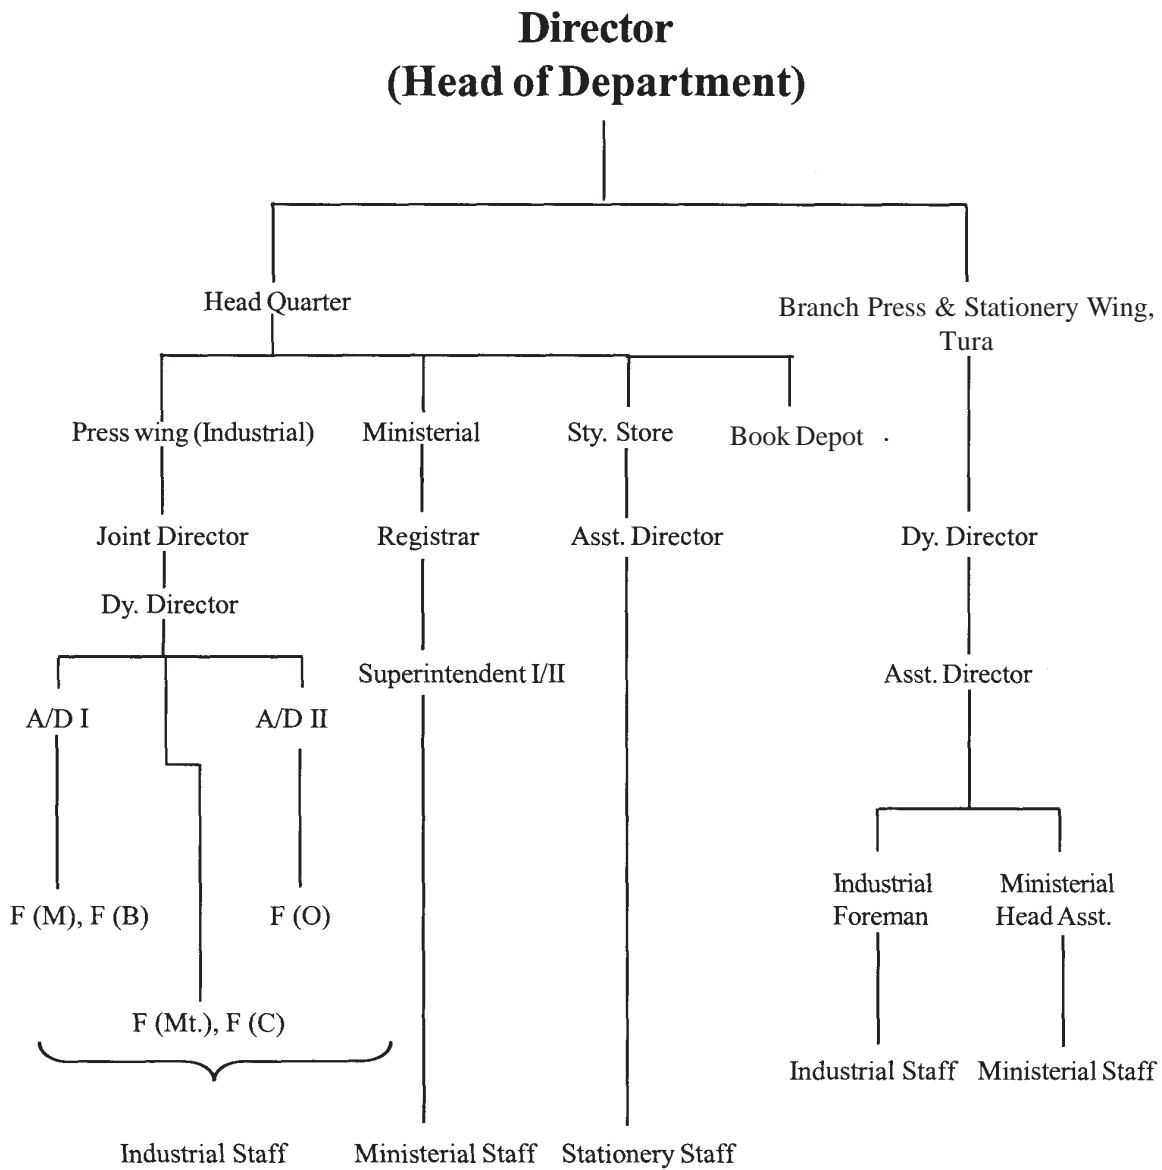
Director
(Head of Department)

Head Quarter

Branch Press & Stationery Wing, Tura

Press wing (Industrial)

Ministerial

Sty. Store

Book Depot

Joint Director

Registrar

Asst. Director

Dy. Director

Dy. Director

Superintendent I/II

Asst. Director

A/D I

A/D II

Industrial Foreman

Ministerial Head Asst.

F (M), F (B)

F (O)

F (Mt.), F (C)

Industrial Staff

Ministerial Staff

Industrial Staff

Ministerial Staff

Stationery Staff